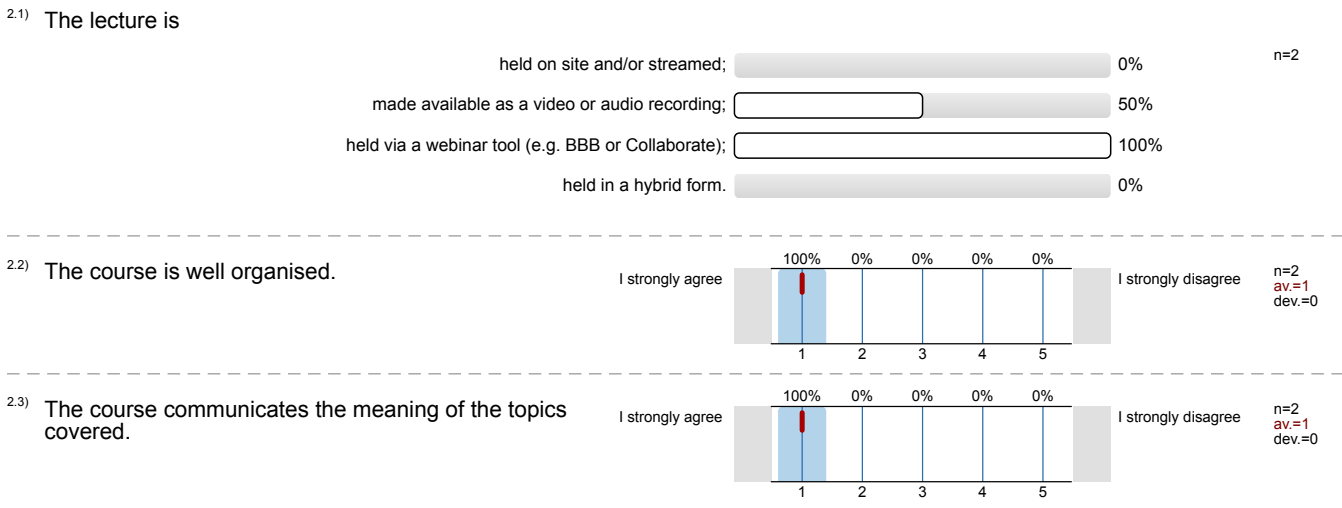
2.1) The lecture is

held on site and/or streamed; 0%

made available as a video or audio recording; 50%

held via a webinar tool (e.g. BBB or Collaborate); 100%

held in a hybrid form. 0%

n=2

2.2) The course is well organised.

I strongly agree

100% 0% 0% 0% 0%

1 2 3 4 5

I strongly disagree

n=2
av.=1
dev.=0

2.3) The course communicates the meaning of the topics covered.

I strongly agree

100% 0% 0% 0% 0%

1 2 3 4 5

I strongly disagree

n=2
av.=1
dev.=0